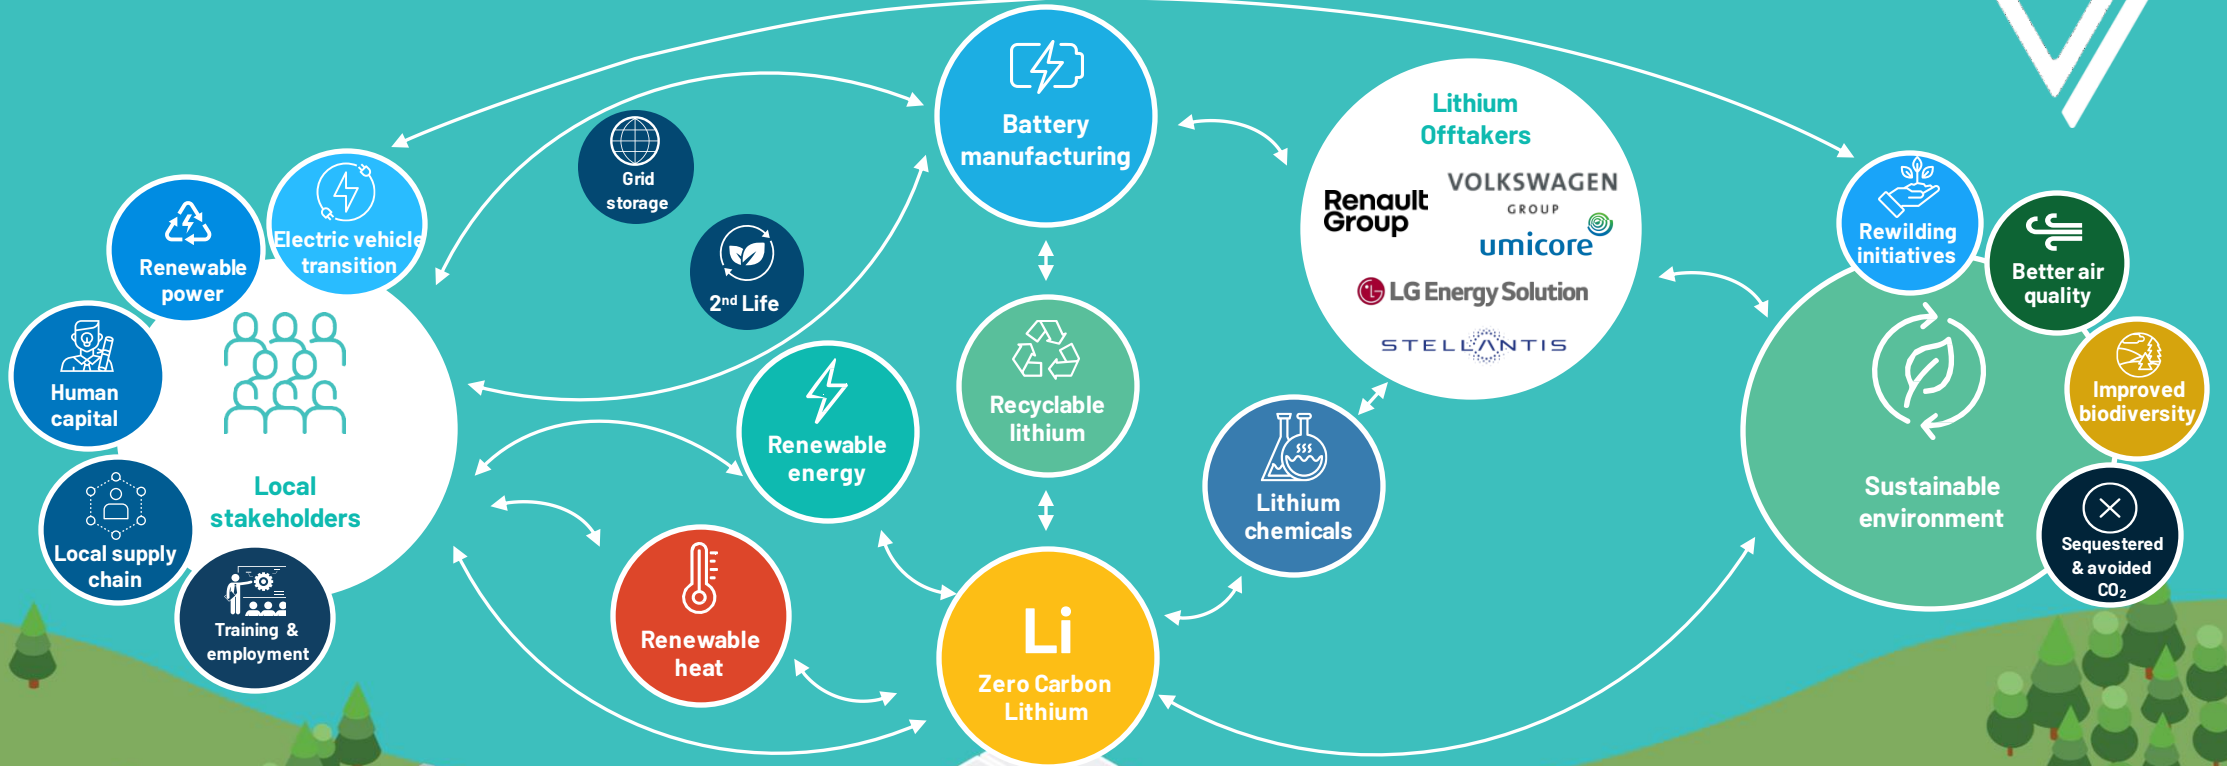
Battery manufacturing

Grid storage

2nd Life

Lithium Offtakers

Renault Group

VOLKSWAGEN GROUP

umicore

LG Energy Solution

STELLANTIS

Renewable power

Electric vehicle transition

Human capital

Local stakeholders

Local supply chain

Training & employment

Renewable energy

Recyclable lithium

Lithium chemicals

Renewable heat

Li
Zero Carbon Lithium

Rewilding initiatives

Better air quality

Improved biodiversity

Sustainable environment

Sequestered & avoided $CO_2$